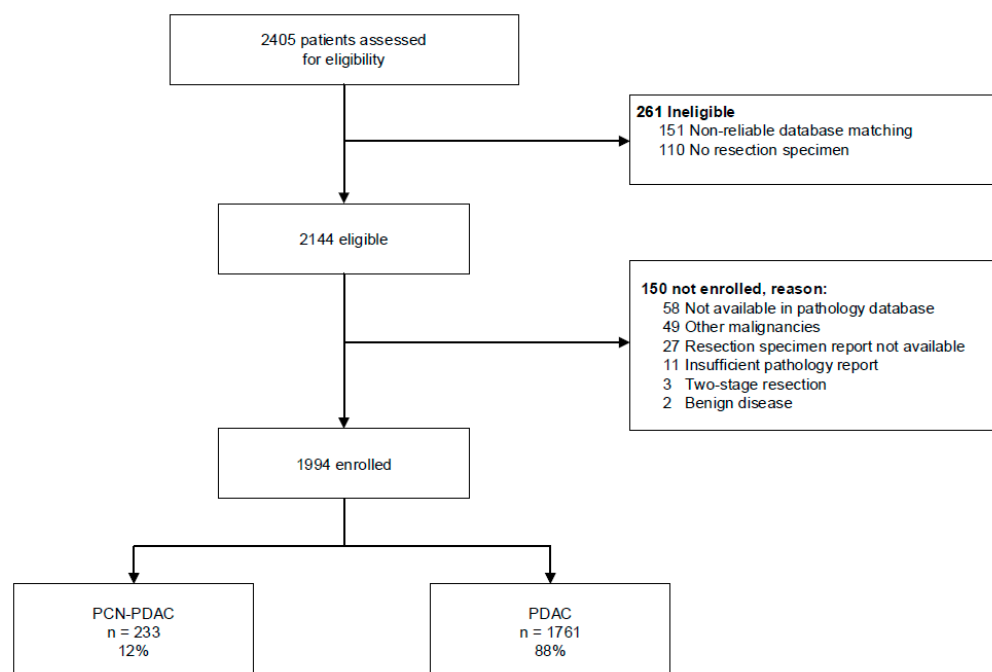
2405 patients assessed for eligibility

**261 Ineligible**
151 Non-reliable database matching
110 No resection specimen

2144 eligible

**150 not enrolled, reason:**
58 Not available in pathology database
49 Other malignancies
27 Resection specimen report not available
11 Insufficient pathology report
3 Two-stage resection
2 Benign disease

1994 enrolled

PCN-PDAC
n = 233
12%

PDAC
n = 1761
88%